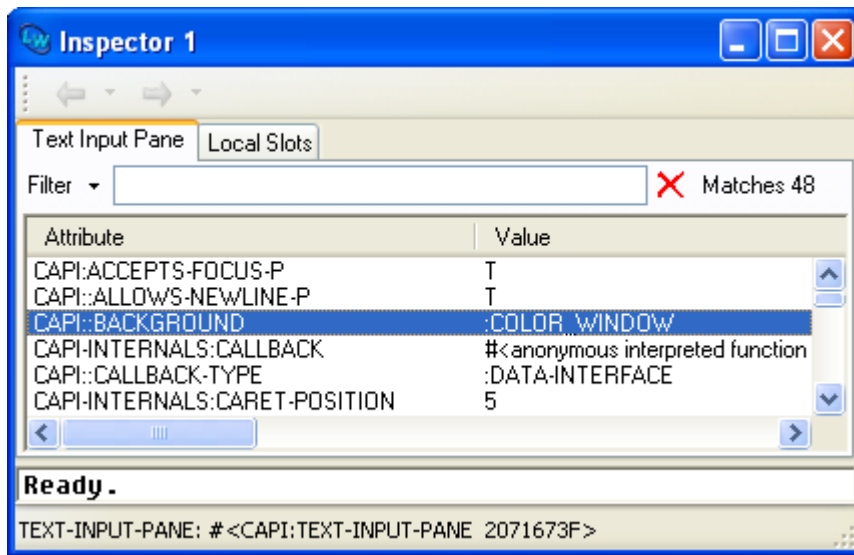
Inspector 1

Text Input Pane | Local Slots

Filter ▾ Matches 48

| Attribute | Value |
|---|---|
| CAPI:ACCEPTS-FOCUS-P | T |
| CAPI::ALLOWS-NEWLINE-P | T |
| CAPI::BACKGROUND | :COLOR_WINDOW |
| CAPI-INTERNALS:CALLBACK | #<anonymous interpreted function |
| CAPI::CALLBACK-TYPE | :DATA-INTERFACE |
| CAPI-INTERNALS:CARET-POSITION | 5 |

Ready.

TEXT-INPUT-PANE: #<CAPI:TEXT-INPUT-PANE 2071673F>